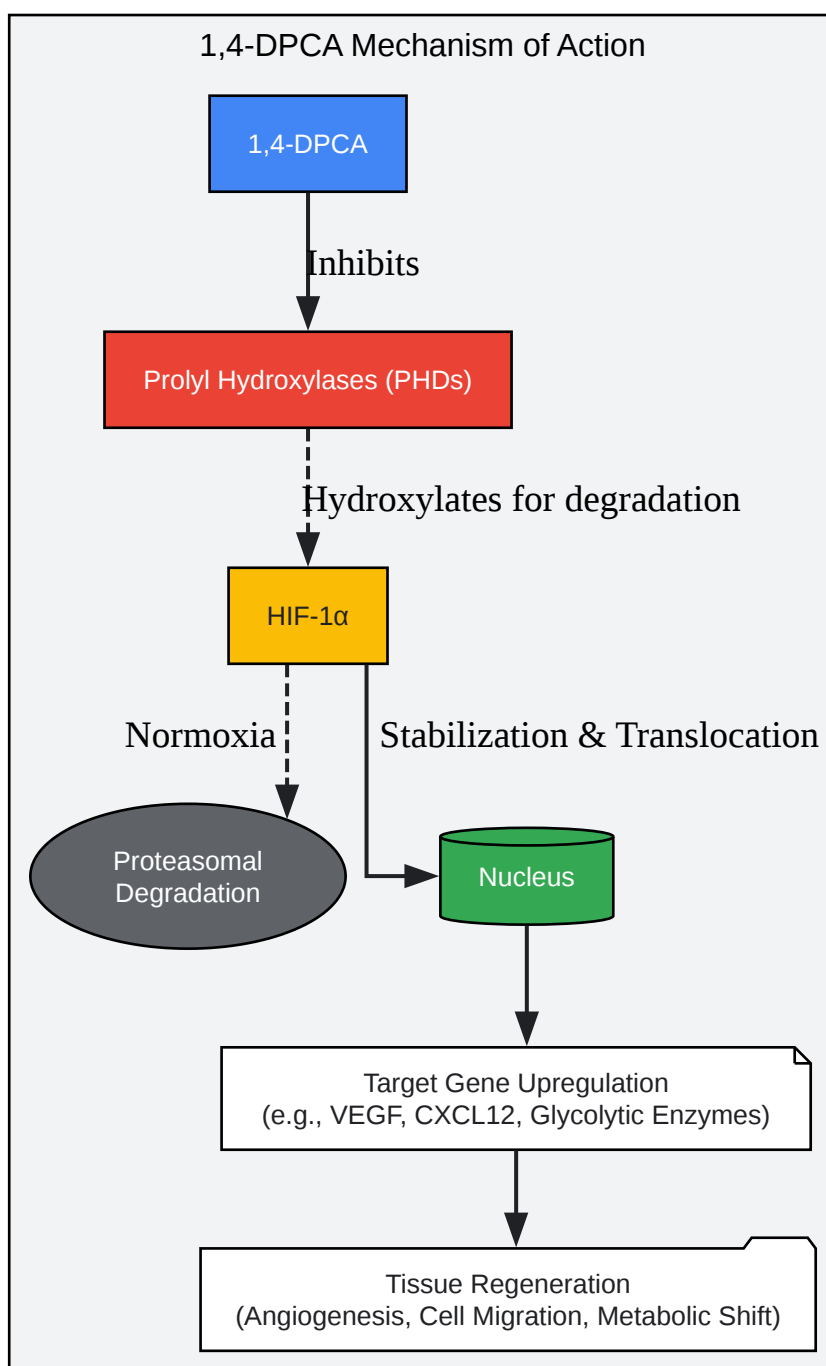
1,4-DPCA Mechanism of Action

1,4-DPCA

Inhibits

Prolyl Hydroxylases (PHDs)

Hydroxylates for degradation

HIF-1α

Normoxia

Stabilization & Translocation

Proteasomal Degradation

Nucleus

Target Gene Upregulation
(e.g., VEGF, CXCL12, Glycolytic Enzymes)

Tissue Regeneration
(Angiogenesis, Cell Migration, Metabolic Shift)